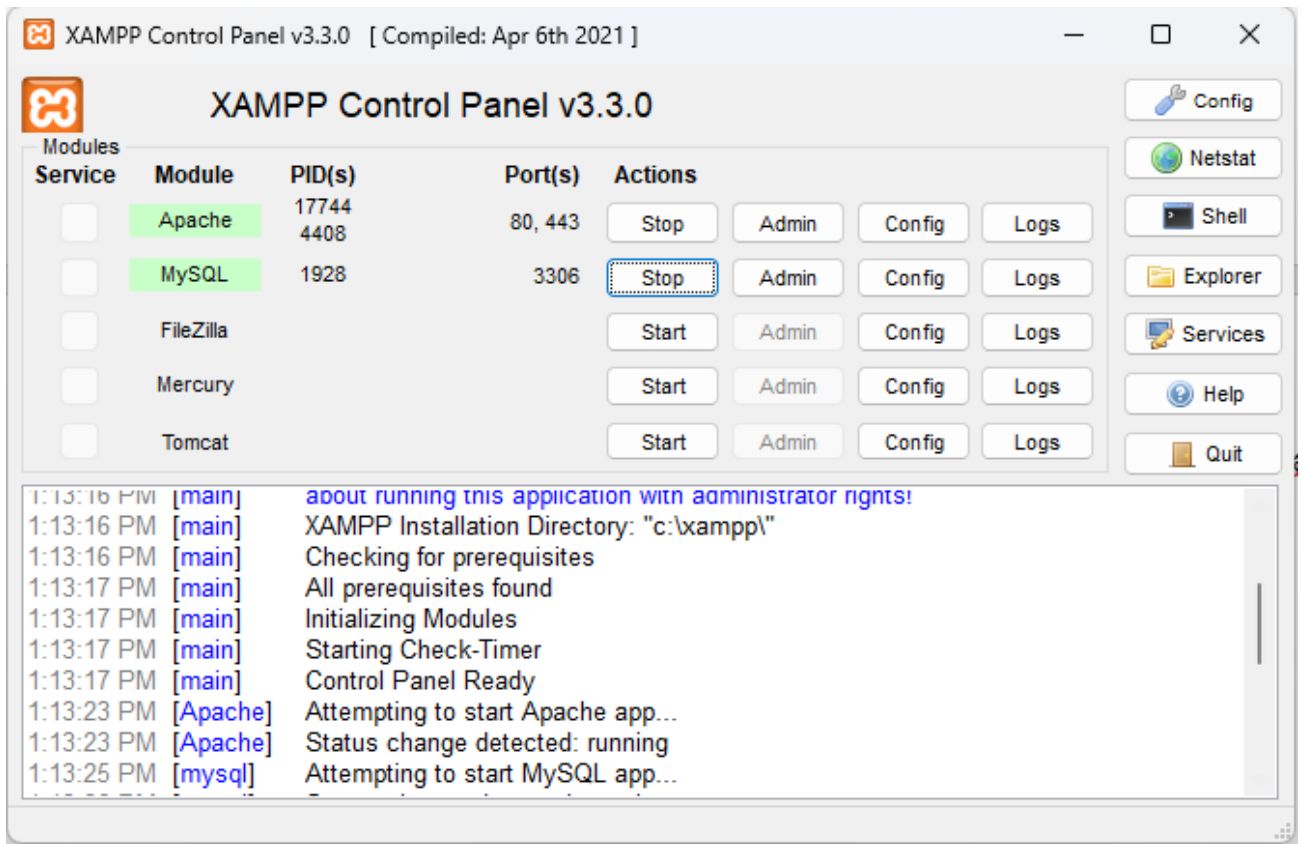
XAMPP Control Panel v3.3.0 [ Compiled: Apr 6th 2021 ]

XAMPP Control Panel v3.3.0

Config
Netstat
Shell
Explorer
Services
Help
Quit

Modules

| Service | Module | PID(s) | Port(s) | Actions | | | |
|---|---|---|---|---|---|---|---|
| | Apache | 17744 4408 | 80, 443 | Stop | Admin | Config | Logs |
| | MySQL | 1928 | 3306 | Stop | Admin | Config | Logs |
| | FileZilla | | | Start | Admin | Config | Logs |
| | Mercury | | | Start | Admin | Config | Logs |
| | Tomcat | | | Start | Admin | Config | Logs |

1:13:16 PM [main] about running this application with administrator rights!
1:13:16 PM [main] XAMPP Installation Directory: "c:\xampp\"
1:13:16 PM [main] Checking for prerequisites
1:13:17 PM [main] All prerequisites found
1:13:17 PM [main] Initializing Modules
1:13:17 PM [main] Starting Check-Timer
1:13:17 PM [main] Control Panel Ready
1:13:23 PM [Apache] Attempting to start Apache app...
1:13:23 PM [Apache] Status change detected: running
1:13:25 PM [mysql] Attempting to start MySQL app...
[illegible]